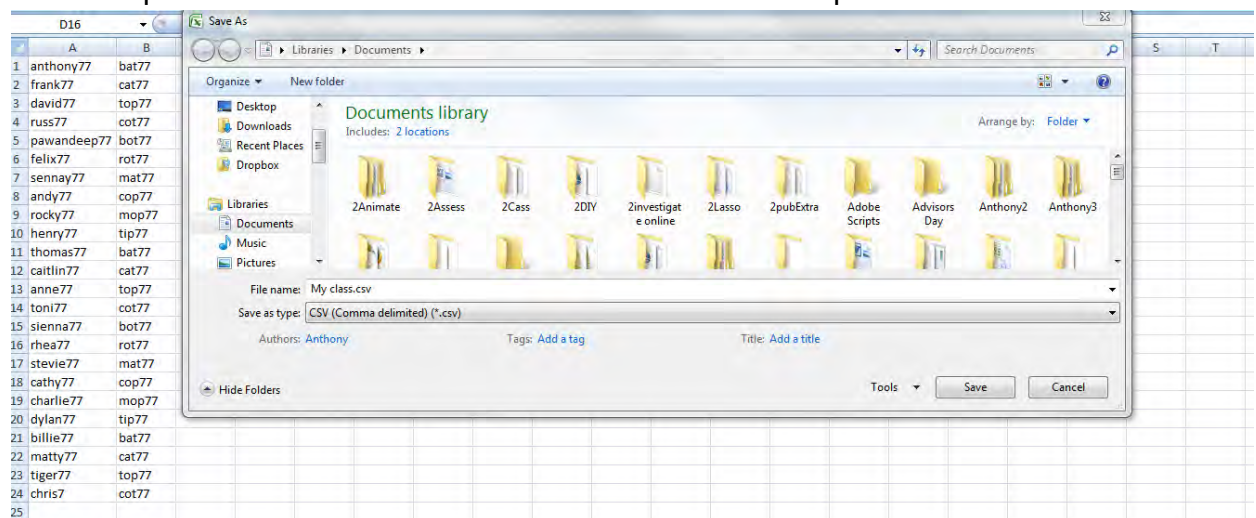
D16

| | A | B |
|---|---|---|
| 1 | anthony77 | bat77 |
| 2 | frank77 | cat77 |
| 3 | david77 | top77 |
| 4 | russ77 | cot77 |
| 5 | pawandeep77 | bot77 |
| 6 | felix77 | rot77 |
| 7 | sennay77 | mat77 |
| 8 | andy77 | cop77 |
| 9 | rocky77 | mop77 |
| 10 | henry77 | tip77 |
| 11 | thomas77 | bat77 |
| 12 | caitlin77 | cat77 |
| 13 | anne77 | top77 |
| 14 | toni77 | cot77 |
| 15 | sienna77 | bot77 |
| 16 | rhea77 | rot77 |
| 17 | stevie77 | mat77 |
| 18 | cathy77 | cop77 |
| 19 | charlie77 | mop77 |
| 20 | dylan77 | tip77 |
| 21 | billie77 | bat77 |
| 22 | matty77 | cat77 |
| 23 | tiger77 | top77 |
| 24 | chris7 | cot77 |
| 25 | | |

S T

Save As

Libraries ▸ Documents ▸

Search Documents

Organize ▾ New folder

Desktop
Downloads
Recent Places
Dropbox

Libraries
Documents
Music
Pictures

Documents library
Includes: 2 locations

Arrange by: Folder ▾

2Animate 2Assess 2Cass 2DIY 2investigate online 2Lasso 2pubExtra Adobe Scripts Advisors Day Anthony2 Anthony3

File name: My class.csv
Save as type: CSV (Comma delimited) (*.csv)

Authors: Anthony Tags: Add a tag Title: Add a title

Hide Folders

Tools ▾ Save Cancel